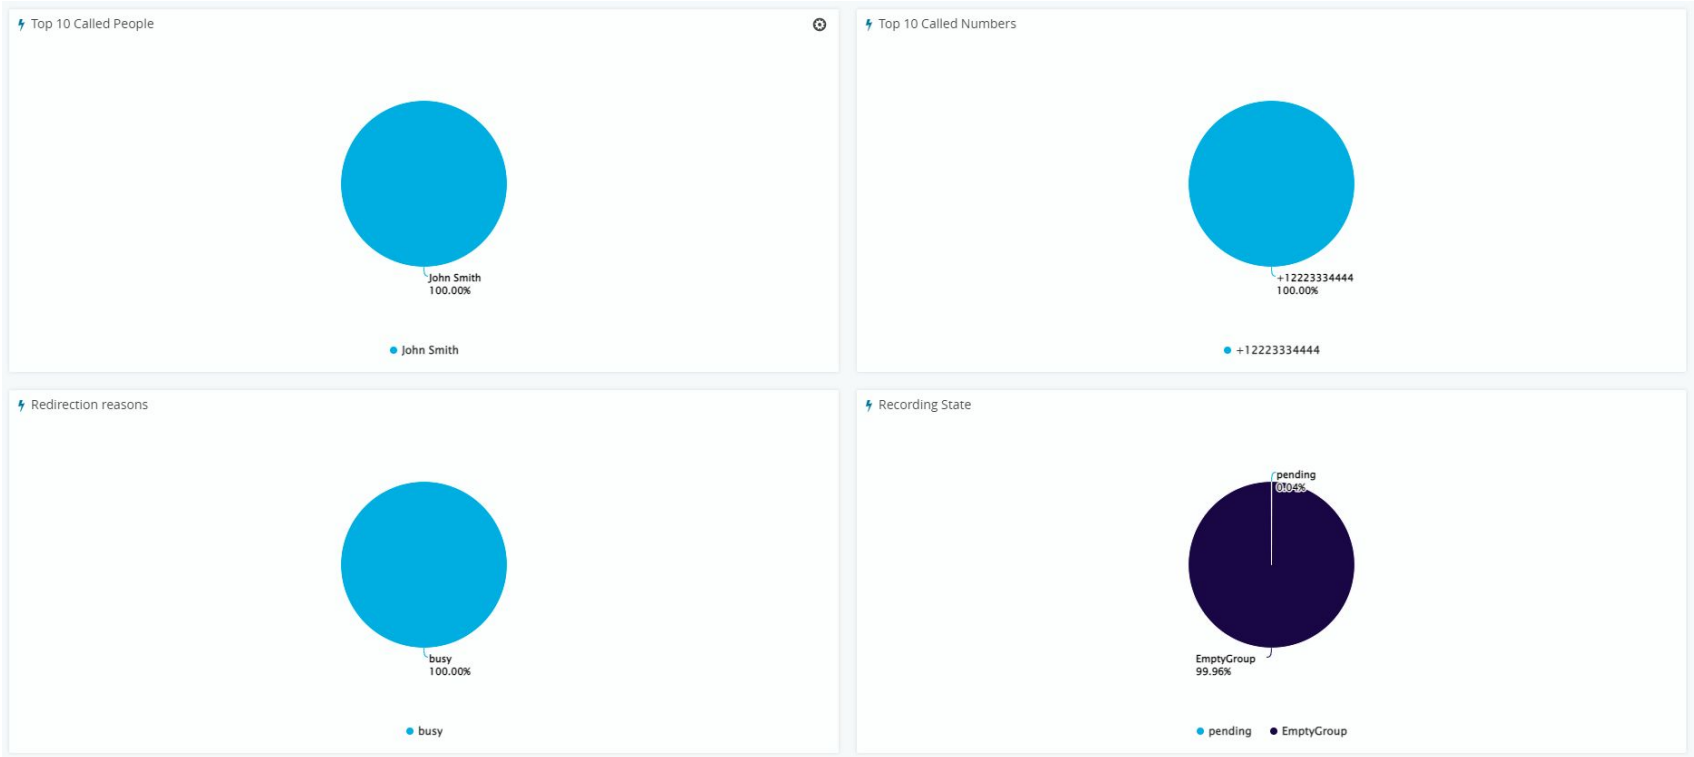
Top 10 Called People

John Smith
100.00%

John Smith

Top 10 Called Numbers

+12223334444
100.00%

+12223334444

Redirection reasons

busy
100.00%

busy

Recording State

pending
0.04%

EmptyGroup
99.96%

pending EmptyGroup